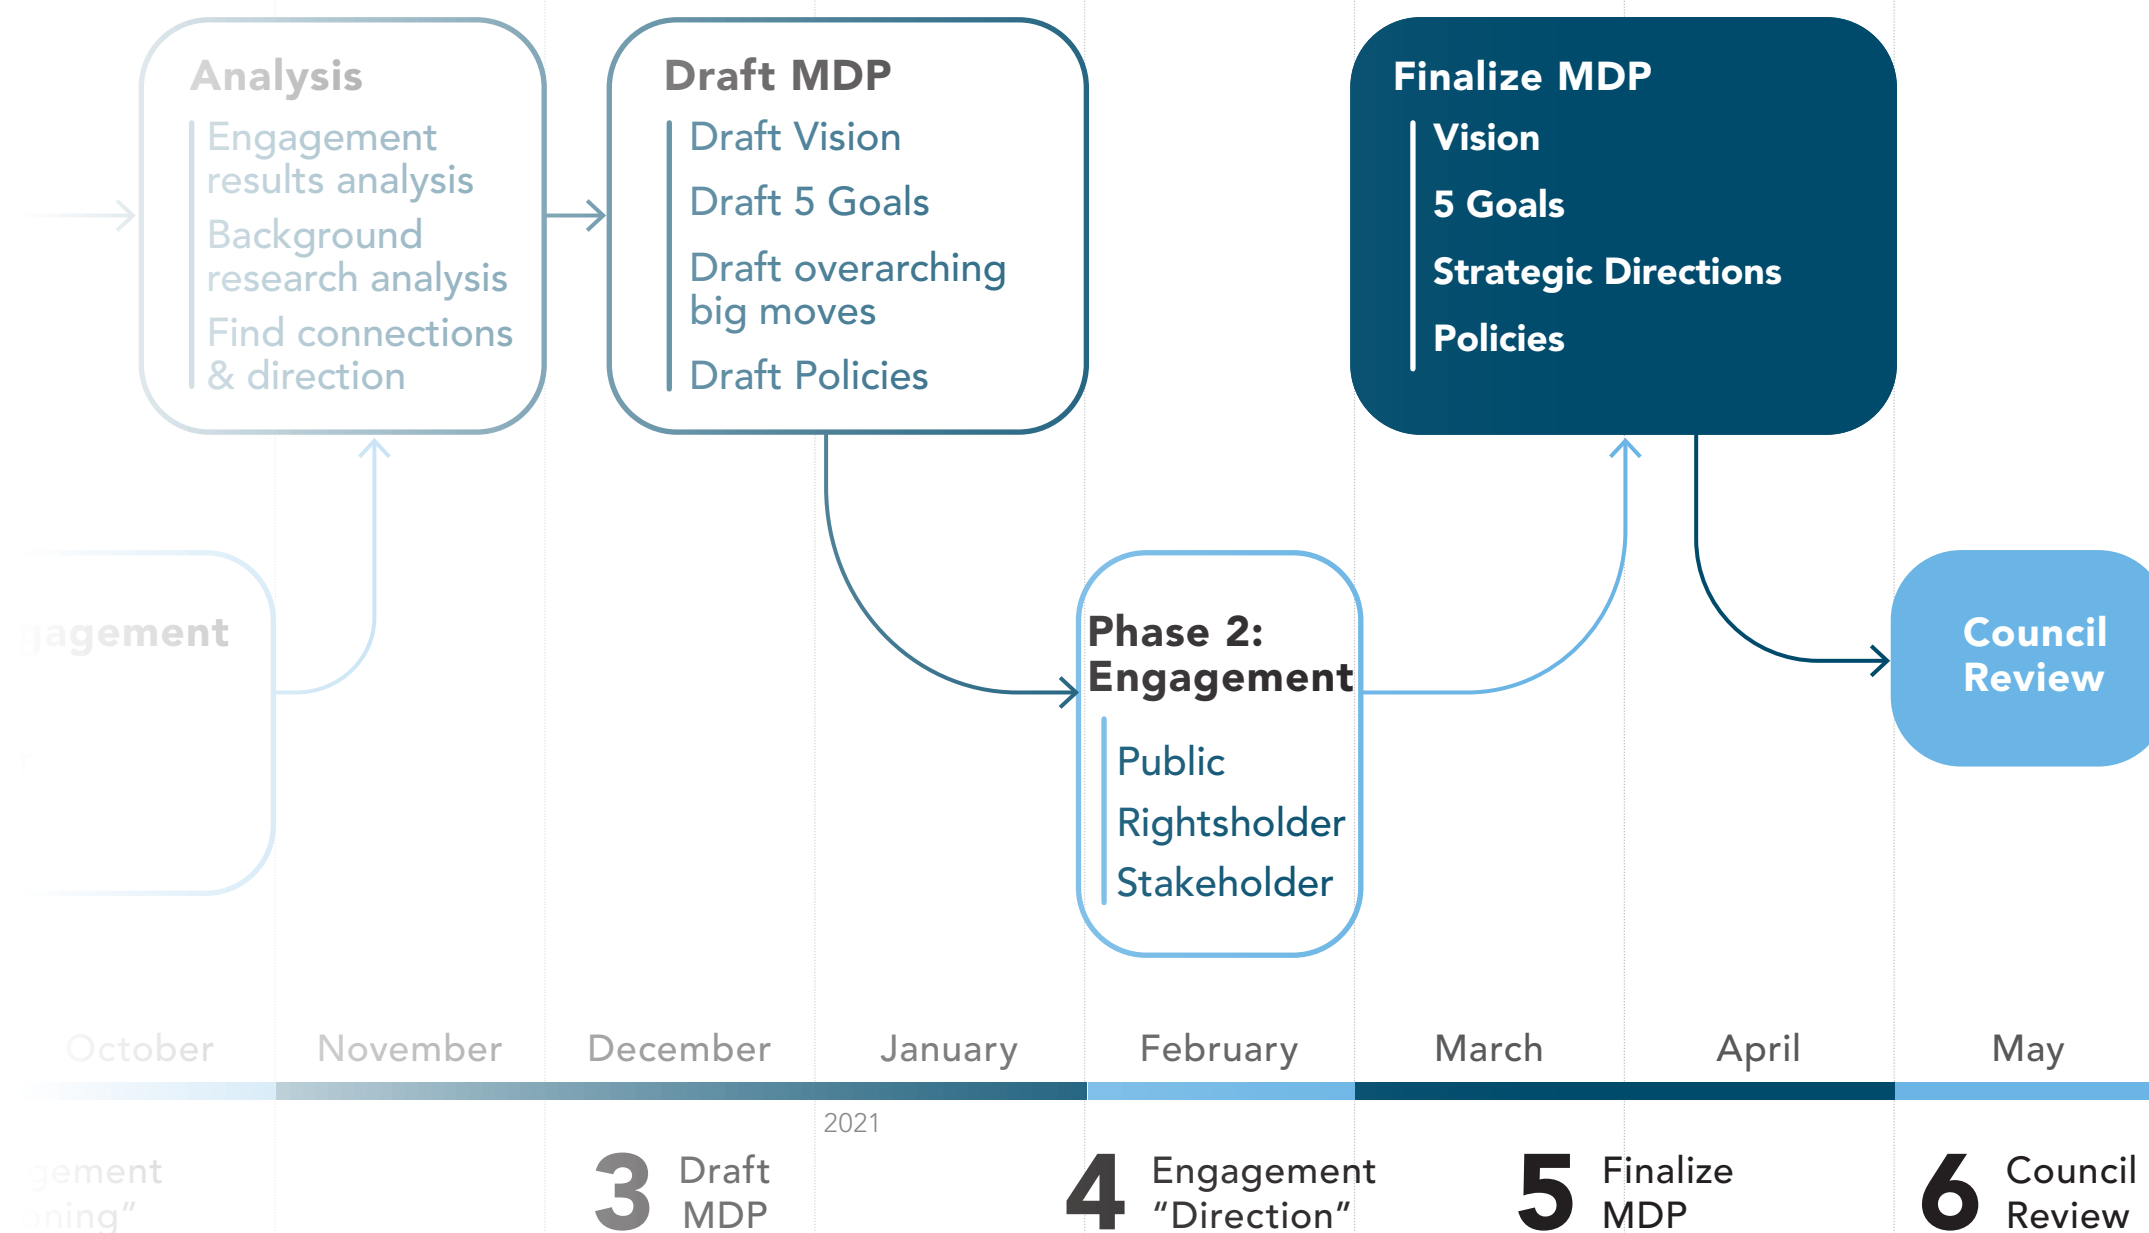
Analysis

Engagement results analysis

Background research analysis

Find connections & direction

Draft MDP

Draft Vision

Draft 5 Goals

Draft overarching big moves

Draft Policies

Finalize MDP

Vision

5 Goals

Strategic Directions

Policies

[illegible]gagement

Phase 2: Engagement

Public

Rightsholder

Stakeholder

Council Review

October November December January February March April May

2021

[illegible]gement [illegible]ning"

3 Draft MDP

4 Engagement "Direction"

5 Finalize MDP

6 Council Review